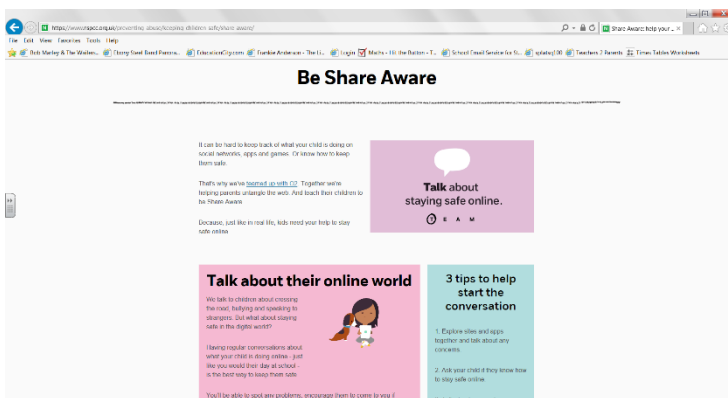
https://www.nspcc.org.uk/preventing-abuse/keeping-children-safe/share-aware/

Share Aware: help your ... ×

File Edit View Favorites Tools Help

Bob Marley & The Wailers... Cherry Steel Band Perform... EducationCity.com Frankie Anderson - The Li... Login Maths - Hit the Button - T... School Email Service for S... uplatey100 Teachers 2 Parents Times Tables Worksheets

Be Share Aware

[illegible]

It can be hard to keep track of what your child is doing on social networks, apps and games. Or know how to keep them safe.

That's why we've teamed up with O2. Together we're helping parents untangle the web. And teach their children to be Share Aware.

Because, just like in real life, kids need your help to stay safe online.

Talk about staying safe online.

Talk about their online world

We talk to children about crossing the road, bullying and speaking to strangers. But what about staying safe in the digital world?

Having regular conversations about what your child is doing online - just like you would their day at school - is the best way to keep them safe.

You'll be able to spot any problems, encourage them to come to you if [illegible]

3 tips to help start the conversation

1. Explore sites and apps together and talk about any concerns.

2. Ask your child if they know how to stay safe online.